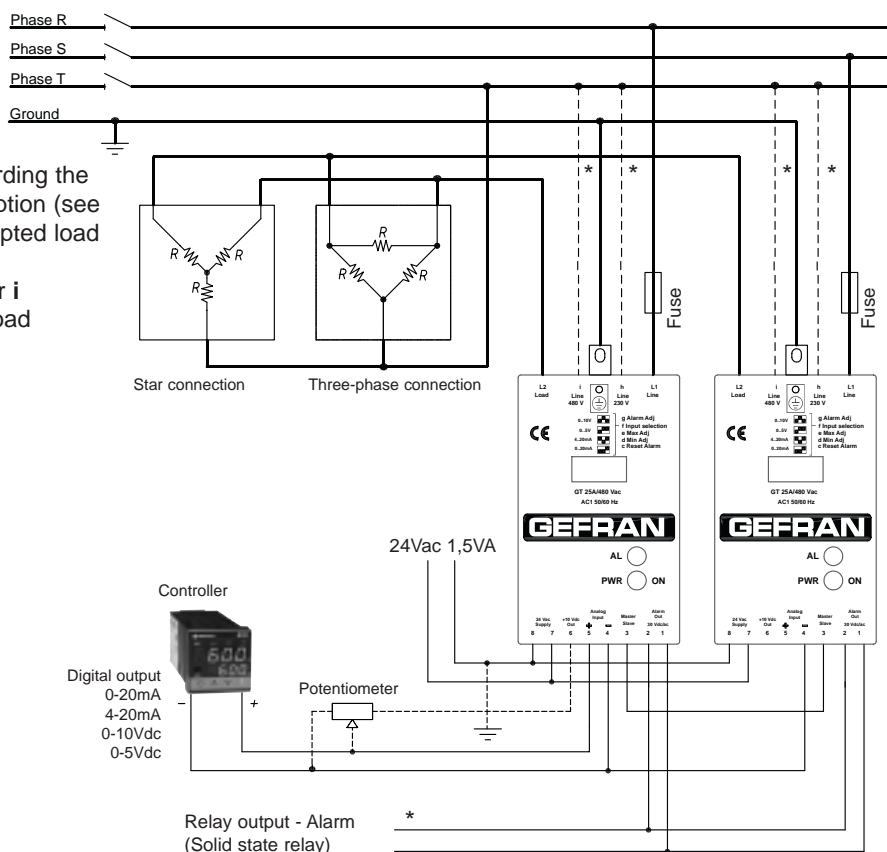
Phase R
Phase S
Phase T
Ground

rding the
ption (see
pted load

r i
oad

R R
R
R
R R

Star connection
Three-phase connection

*
*
*
*

Fuse
Fuse

L2
Load
i
Line
480 V
h
Line
230 V
L1
Line

CE

0...10V
0...5V
4...20mA
0...20mA

g Alarm Adj
f Input selection
e Max Adj
d Min Adj
c Reset Alarm

GT 25A/480 Vac
AC1 50/60 Hz

GEFRAN

AL
PWR
ON

24 Vac Supply
+10 Vdc Out
Analog Input
Master Slave
Alarm Out 30 Vdc/ac
8 7 6 5 4 3 2 1

L2
Load
i
Line
480 V
h
Line
230 V
L1
Line

CE

0...10V
0...5V
4...20mA
0...20mA

g Alarm Adj
f Input selection
e Max Adj
d Min Adj
c Reset Alarm

GT 25A/480 Vac
AC1 50/60 Hz

GEFRAN

AL
PWR
ON

24 Vac Supply
+10 Vdc Out
Analog Input
Master Slave
Alarm Out 30 Vdc/ac
8 7 6 5 4 3 2 1

24Vac 1,5VA

Controller
600
600

Digital output
0-20mA
4-20mA
0-10Vdc
0-5Vdc
–
+

Potentiometer

Relay output - Alarm
(Solid state relay)
*